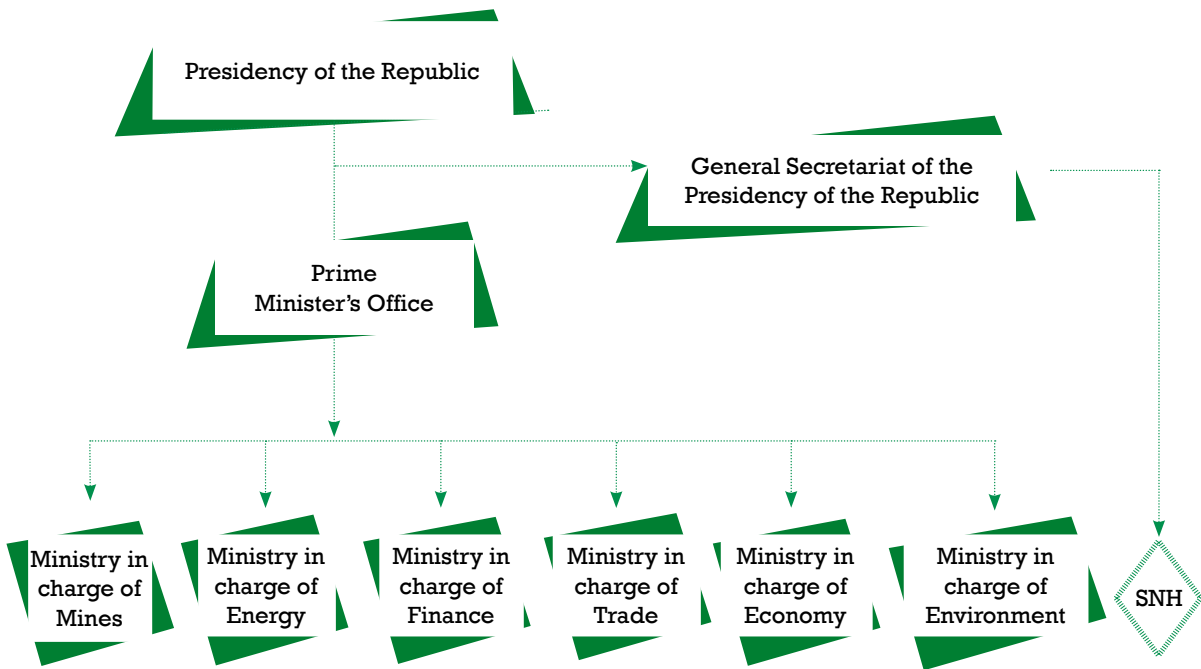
Presidency of the Republic

General Secretariat of the Presidency of the Republic

Prime Minister's Office

Ministry in charge of Mines

Ministry in charge of Energy

Ministry in charge of Finance

Ministry in charge of Trade

Ministry in charge of Economy

Ministry in charge of Environment

SNH